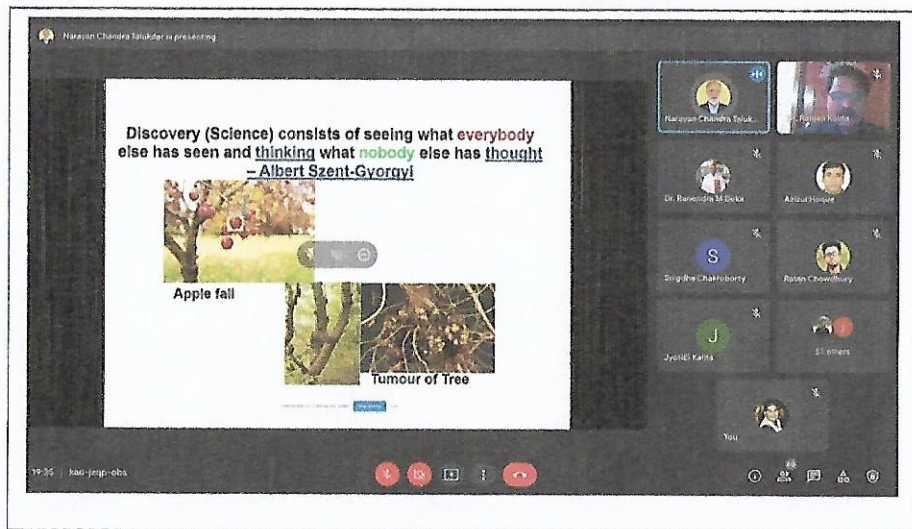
Narayan Chandra Talukdar is presenting

Discovery (Science) consists of seeing what everybody else has seen and thinking what nobody else has thought – Albert Szent-Gyorgyi

Apple fall

Tumour of Tree

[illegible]

Narayan Chandra Taluk...

Dr. Ranjan Kalita

Dr. Rabindra M Deka

Azizul Hoque

S

Snigdha Chakraborty

Ratan Chowdhury

J

Jyotish Kalita

51 others

You

19:36 | kao-jmjp-obs